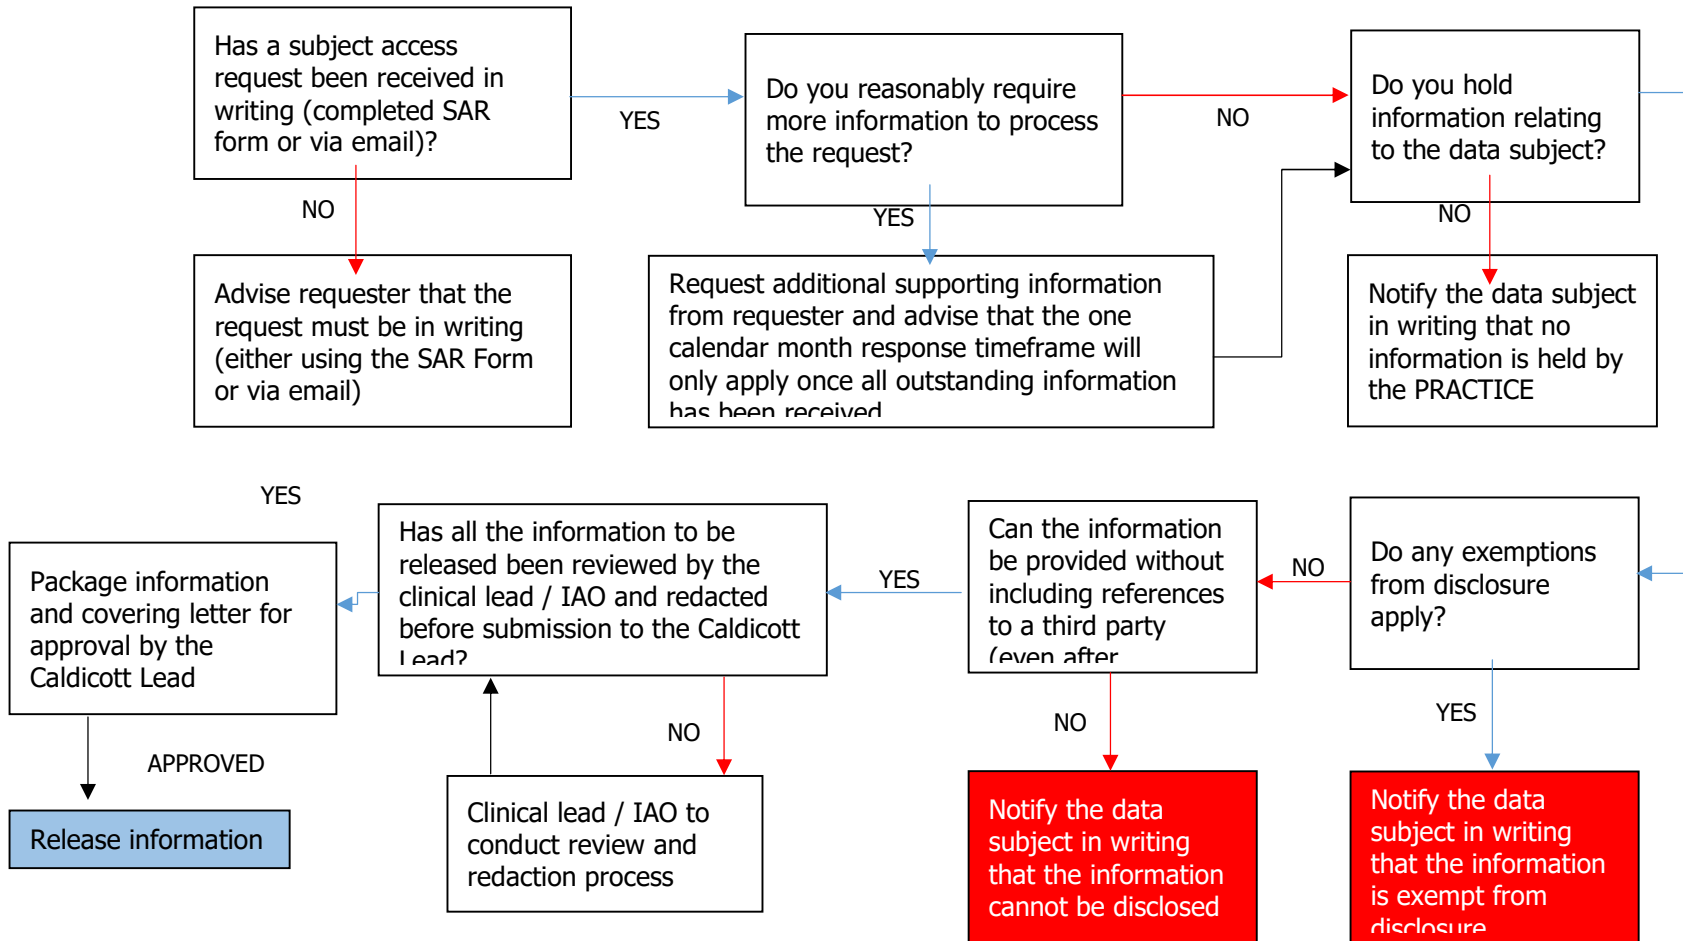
Has a subject access request been received in writing (completed SAR form or via email)?

YES

Do you reasonably require more information to process the request?

NO

Do you hold information relating to the data subject?

NO

Advise requester that the request must be in writing (either using the SAR Form or via email)

YES

Request additional supporting information from requester and advise that the one calendar month response timeframe will only apply once all outstanding information has been received

NO

Notify the data subject in writing that no information is held by the PRACTICE

YES

Package information and covering letter for approval by the Caldicott Lead

Has all the information to be released been reviewed by the clinical lead / IAO and redacted before submission to the Caldicott Lead?

YES

Can the information be provided without including references to a third party (even after

NO

Do any exemptions from disclosure apply?

APPROVED

Release information

NO

Clinical lead / IAO to conduct review and redaction process

NO

Notify the data subject in writing that the information cannot be disclosed

YES

Notify the data subject in writing that the information is exempt from disclosure